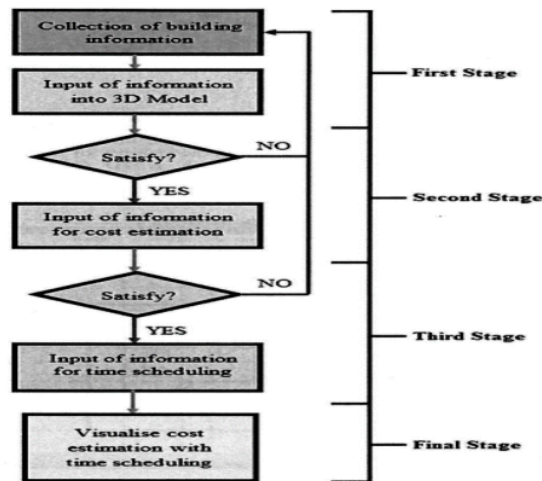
Collection of building information

Input of information into 3D Model

Satisfy?

NO

YES

Input of information for cost estimation

Satisfy?

NO

YES

Input of information for time scheduling

Visualise cost estimation with time scheduling

First Stage

Second Stage

Third Stage

Final Stage